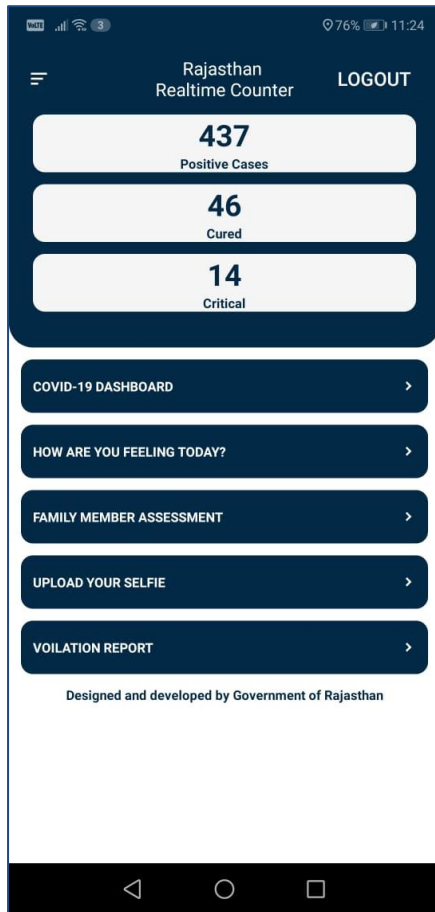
VoLTE 3 76% 11:24

Rajasthan Realtime Counter

LOGOUT

437
Positive Cases

46
Cured

14
Critical

COVID-19 DASHBOARD

HOW ARE YOU FEELING TODAY?

FAMILY MEMBER ASSESSMENT

UPLOAD YOUR SELFIE

VOILATION REPORT

Designed and developed by Government of Rajasthan